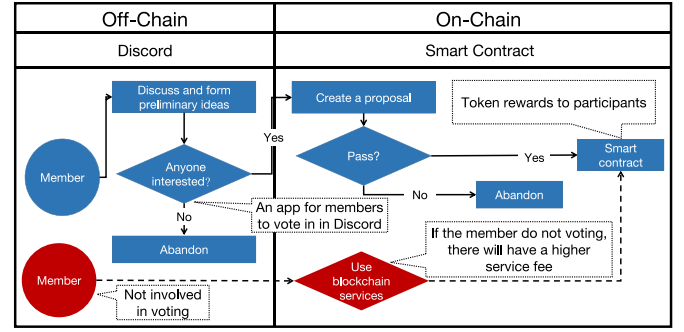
Off-Chain

On-Chain

Discord

Smart Contract

Member

Discuss and form preliminary ideas

Anyone interested?

Yes

No

Abandon

An app for members to vote in in Discord

Create a proposal

Pass?

Yes

No

Abandon

Token rewards to participants

Smart contract

Member

Not involved in voting

Use blockchain services

If the member do not voting, there will have a higher service fee